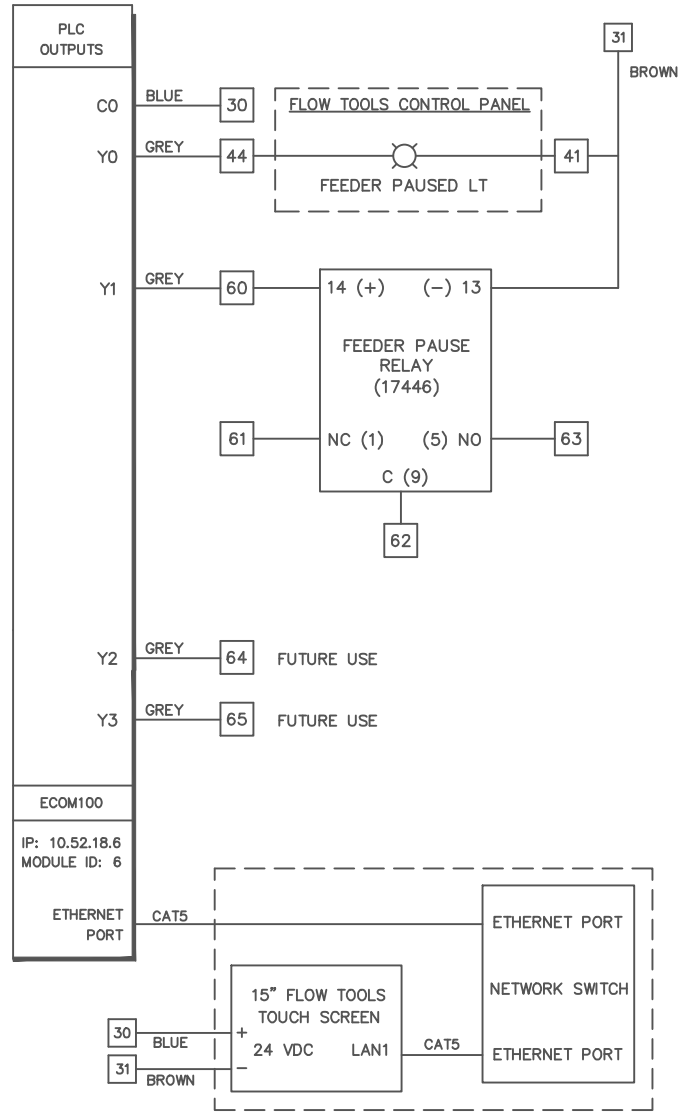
PLC OUTPUTS

C0
BLUE
30

FLOW TOOLS CONTROL PANEL

31
BROWN

Y0
GREY
44
41
FEEDER PAUSED LT

Y1
GREY
60
14 (+)
(−) 13

FEEDER PAUSE RELAY (17446)

61
NC (1)
(5) NO
63
C (9)
62

Y2
GREY
64
FUTURE USE

Y3
GREY
65
FUTURE USE

ECOM100

IP: 10.52.18.6
MODULE ID: 6

ETHERNET PORT
CAT5

ETHERNET PORT

NETWORK SWITCH

15" FLOW TOOLS TOUCH SCREEN

30
BLUE
+
24 VDC
LAN1
CAT5
ETHERNET PORT
31
BROWN
−